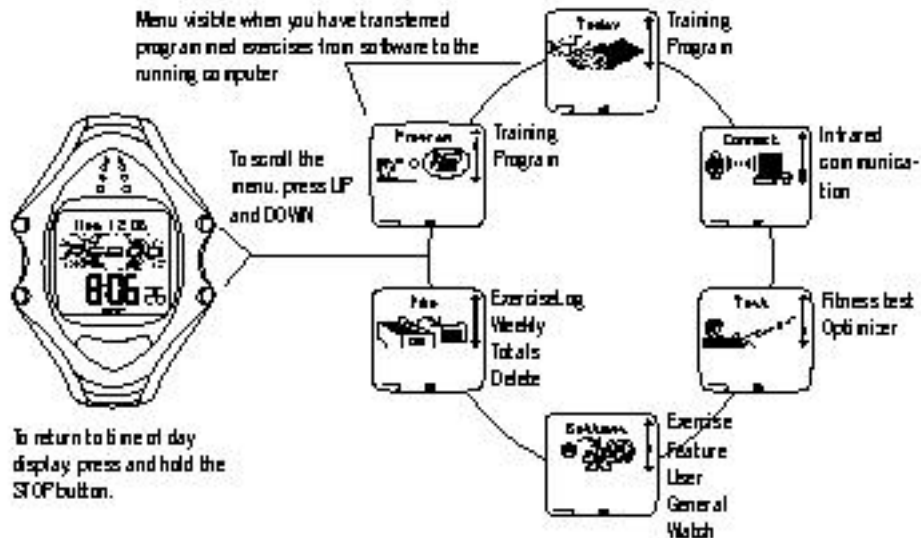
Menu visible when you have transferred programmed exercises from software to the running computer

Today

Training Program

Program

Training Program

To scroll the menu, press UP and DOWN

Connect

Infrared communication

Tue 12.06

8:06

File

ExerciseLog Weekly Totals Delete

Test

Fitness test Optimizer

Settings

Exercise Feature User General Watch

To return to time of day display press and hold the STOP button.